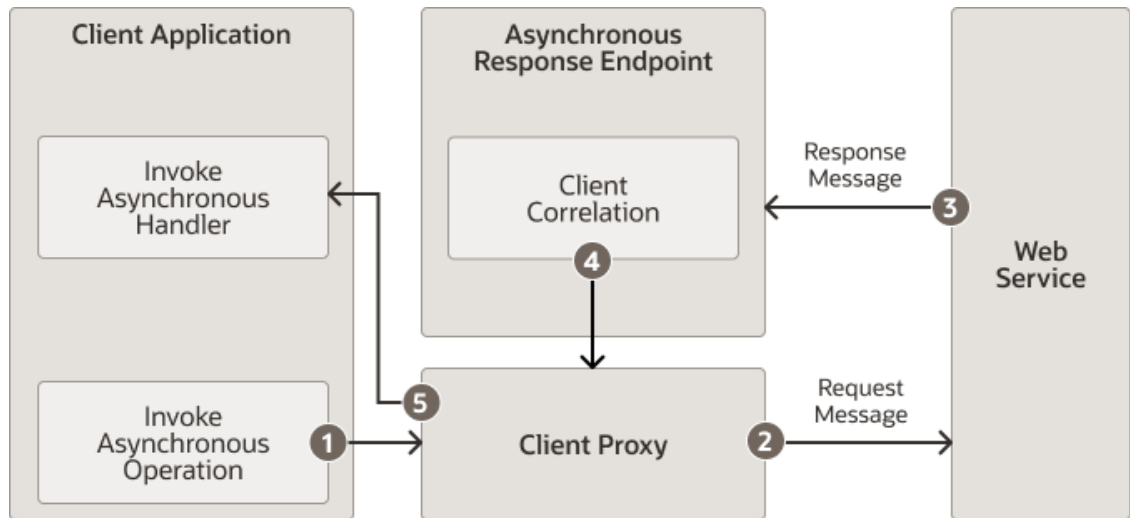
Client Application

Invoke Asynchronous Handler

Invoke Asynchronous Operation

1

5

Asynchronous Response Endpoint

Client Correlation

4

Client Proxy

2

Response Message

3

Request Message

Web Service